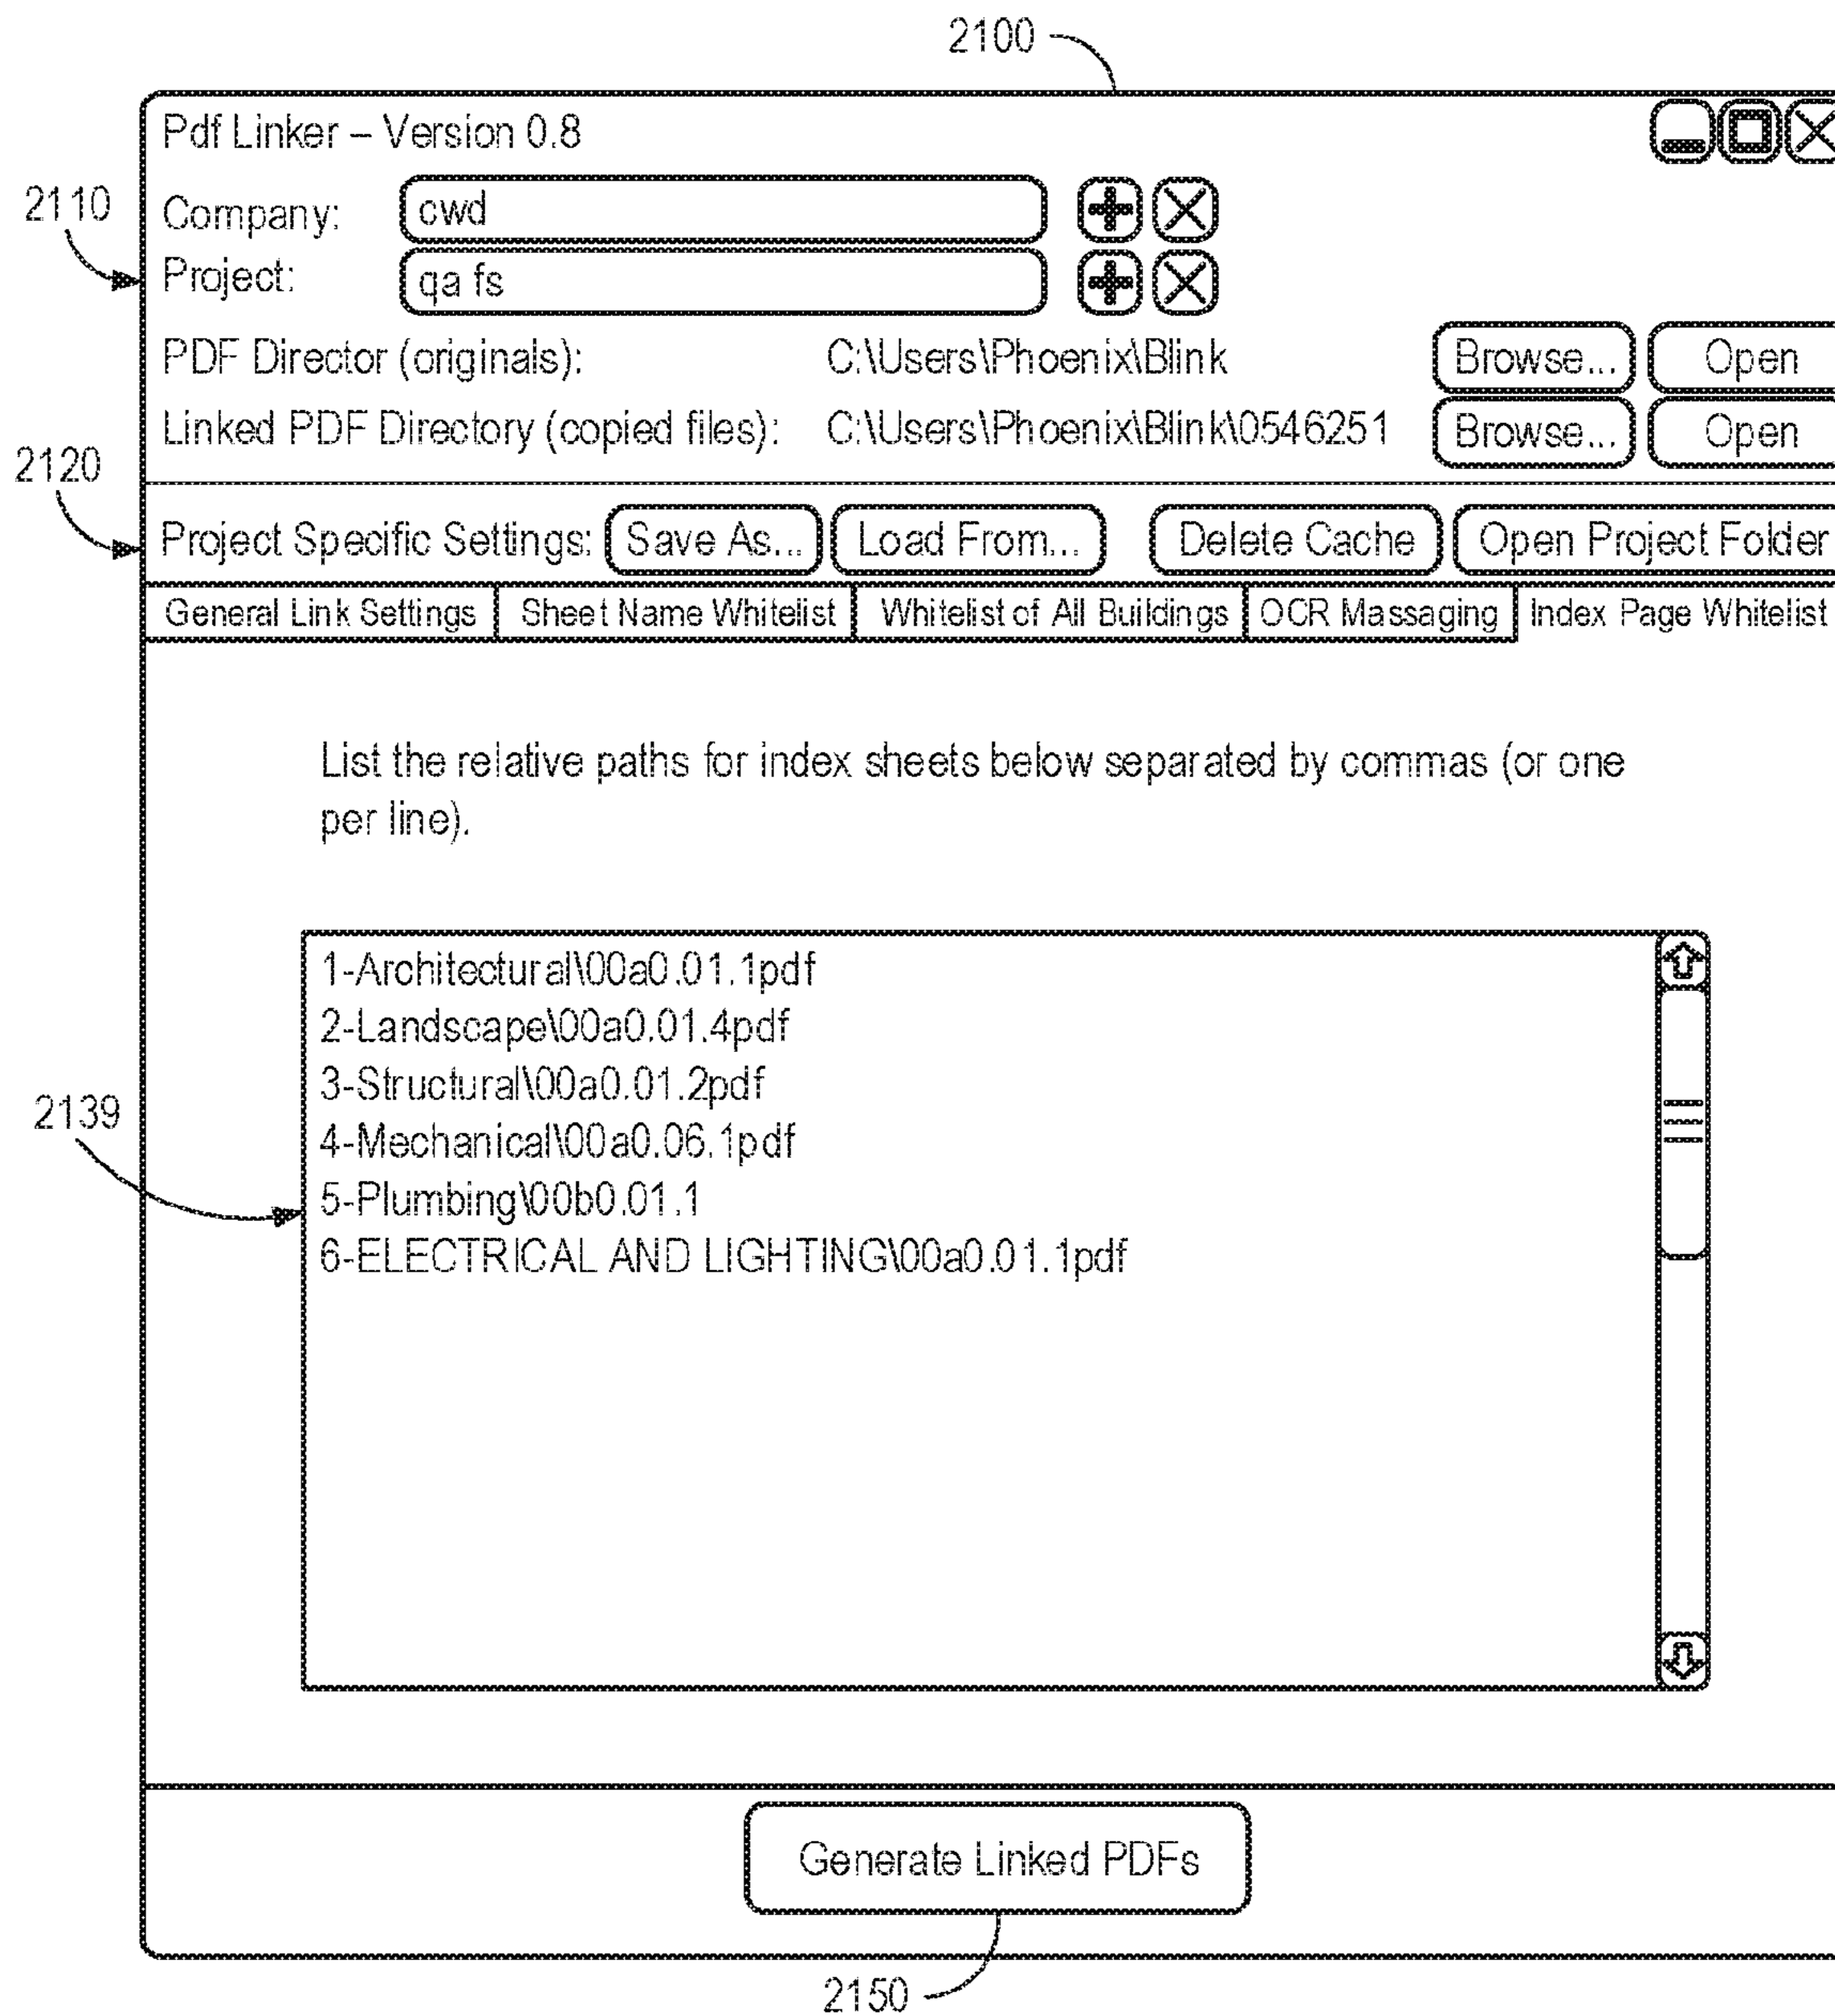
2100

Pdf Linker – Version 0.8

2110

Company: cwd

Project: qa fs

PDF Director (originals): C:\Users\Phoenix\Blink Browse... Open

Linked PDF Directory (copied files): C:\Users\Phoenix\Blink\0546251 Browse... Open

2120

Project Specific Settings: Save As... Load From... Delete Cache Open Project Folder

General Link Settings | Sheet Name Whitelist | Whitelist of All Buildings | OCR Massaging | Index Page Whitelist

List the relative paths for index sheets below separated by commas (or one per line).

2139

1-Architectural\00a0.01.1pdf
2-Landscape\00a0.01.4pdf
3-Structural\00a0.01.2pdf
4-Mechanical\00a0.06.1pdf
5-Plumbing\00b0.01.1
6-ELECTRICAL AND LIGHTING\00a0.01.1pdf

Generate Linked PDFs

2150